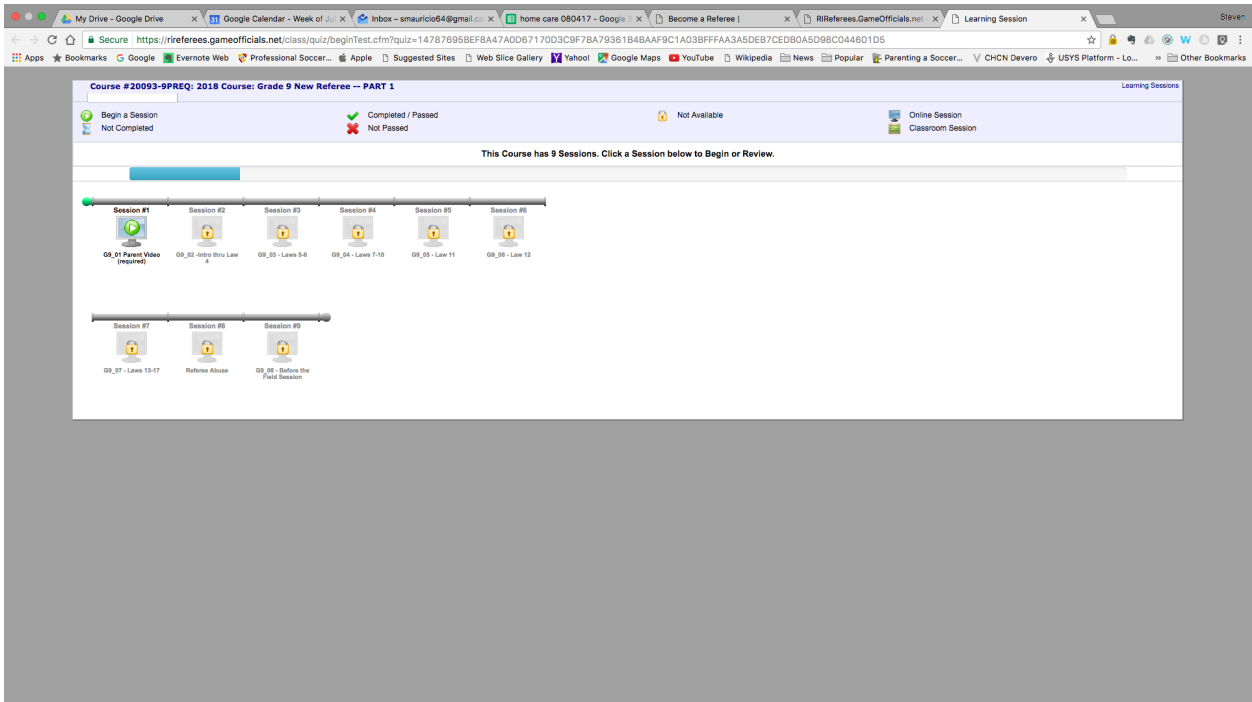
My Drive - Google Drive
Google Calendar - Week of Ju
Inbox – smauricio64@gmail.c
home care 080417 - Google
Become a Referee |
RIReferees.GameOfficials.net
Learning Session
Steven

Secure https://rireferees.gameofficials.net/class/quiz/beginTest.cfm?quiz=14787695BEF8A47A0D67170D3C9F7BA79361B4BAAF9C1A03BFFFAA3A5DEB7CEDB0A5D98C044601D5

Apps Bookmarks Google Evernote Web Professional Soccer... Apple Suggested Sites Web Slice Gallery Yahoo! Google Maps YouTube Wikipedia News Popular Parenting a Soccer... CHCN Devero USYS Platform - Lo... Other Bookmarks

Course #20093-9PREQ: 2018 Course: Grade 9 New Referee -- PART 1
Learning Sessions

Begin a Session
Not Completed
Completed / Passed
Not Passed
Not Available
Online Session
Classroom Session

This Course has 9 Sessions. Click a Session below to Begin or Review.

Session #1
G9_01 Parent Video (required)
Session #2
G9_02 -Intro thru Law 4
Session #3
G9_03 - Laws 5-6
Session #4
G9_04 - Laws 7-10
Session #5
G9_05 - Law 11
Session #6
G9_06 - Law 12

Session #7
G9_07 - Laws 13-17
Session #8
Referee Abuse
Session #9
G9_08 - Before the Field Session